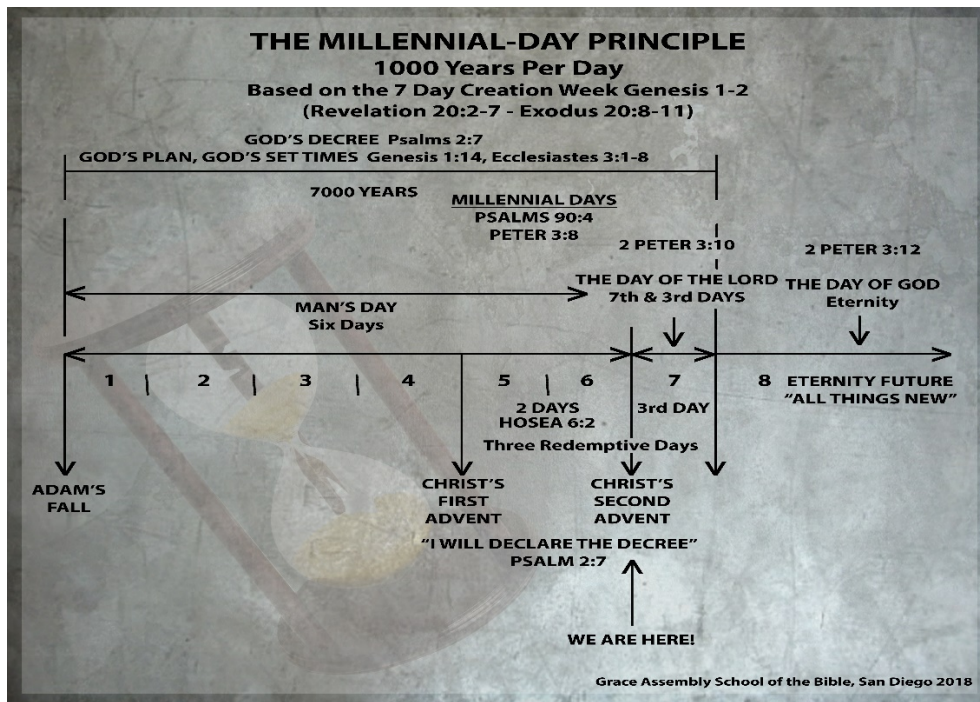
THE MILLENNIAL-DAY PRINCIPLE
1000 Years Per Day
Based on the 7 Day Creation Week Genesis 1-2
(Revelation 20:2-7 - Exodus 20:8-11)

GOD'S DECREE Psalms 2:7
GOD'S PLAN, GOD'S SET TIMES Genesis 1:14, Ecclesiastes 3:1-8

7000 YEARS

MILLENNIAL DAYS
PSALMS 90:4
PETER 3:8

2 PETER 3:10
THE DAY OF THE LORD
7th & 3rd DAYS

2 PETER 3:12
THE DAY OF GOD
Eternity

MAN'S DAY
Six Days

1 2 3 4 5 6 7 8

ETERNITY FUTURE
"ALL THINGS NEW"

2 DAYS
HOSEA 6:2

3rd DAY

Three Redemptive Days

ADAM'S FALL

CHRIST'S FIRST ADVENT

CHRIST'S SECOND ADVENT

"I WILL DECLARE THE DECREE"
PSALM 2:7

WE ARE HERE!

Grace Assembly School of the Bible, San Diego 2018